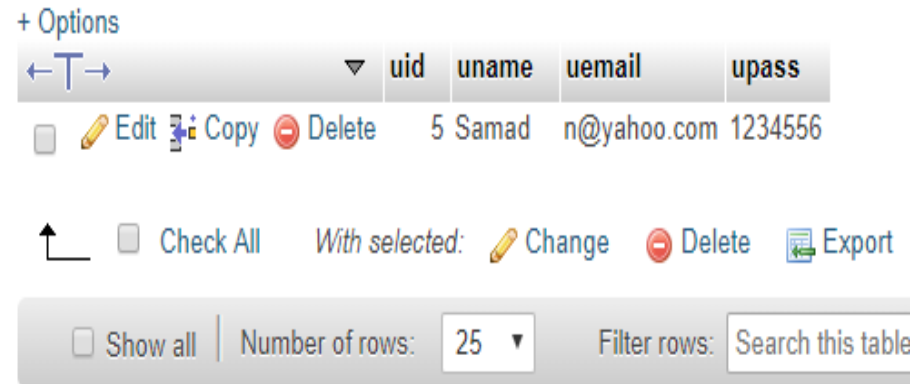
+ Options

| ←T→ | ▼ | uid | uname | uemail | upass |
|---|---|---|---|---|---|
| | Edit Copy Delete | 5 | Samad | n@yahoo.com | 1234556 |

Check All With selected: Change Delete Export

Show all | Number of rows: 25 ▼ Filter rows: Search this table